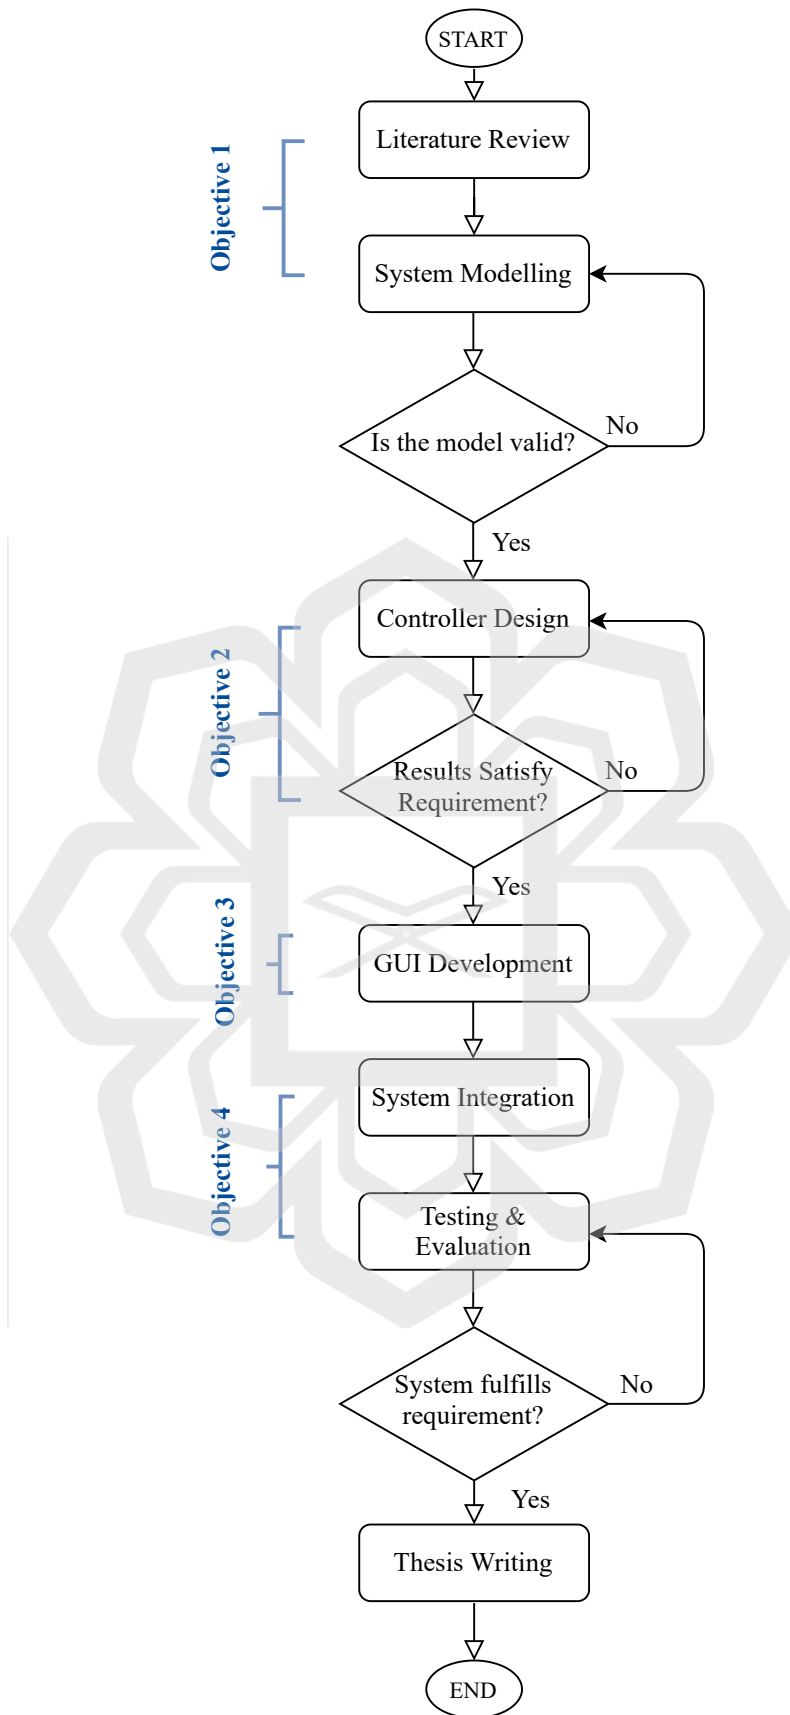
START

Objective 1

Literature Review

System Modelling

Is the model valid?

No

Yes

Objective 2

Controller Design

Results Satisfy Requirement?

No

Yes

Objective 3

GUI Development

Objective 4

System Integration

Testing & Evaluation

System fulfills requirement?

No

Yes

Thesis Writing

END